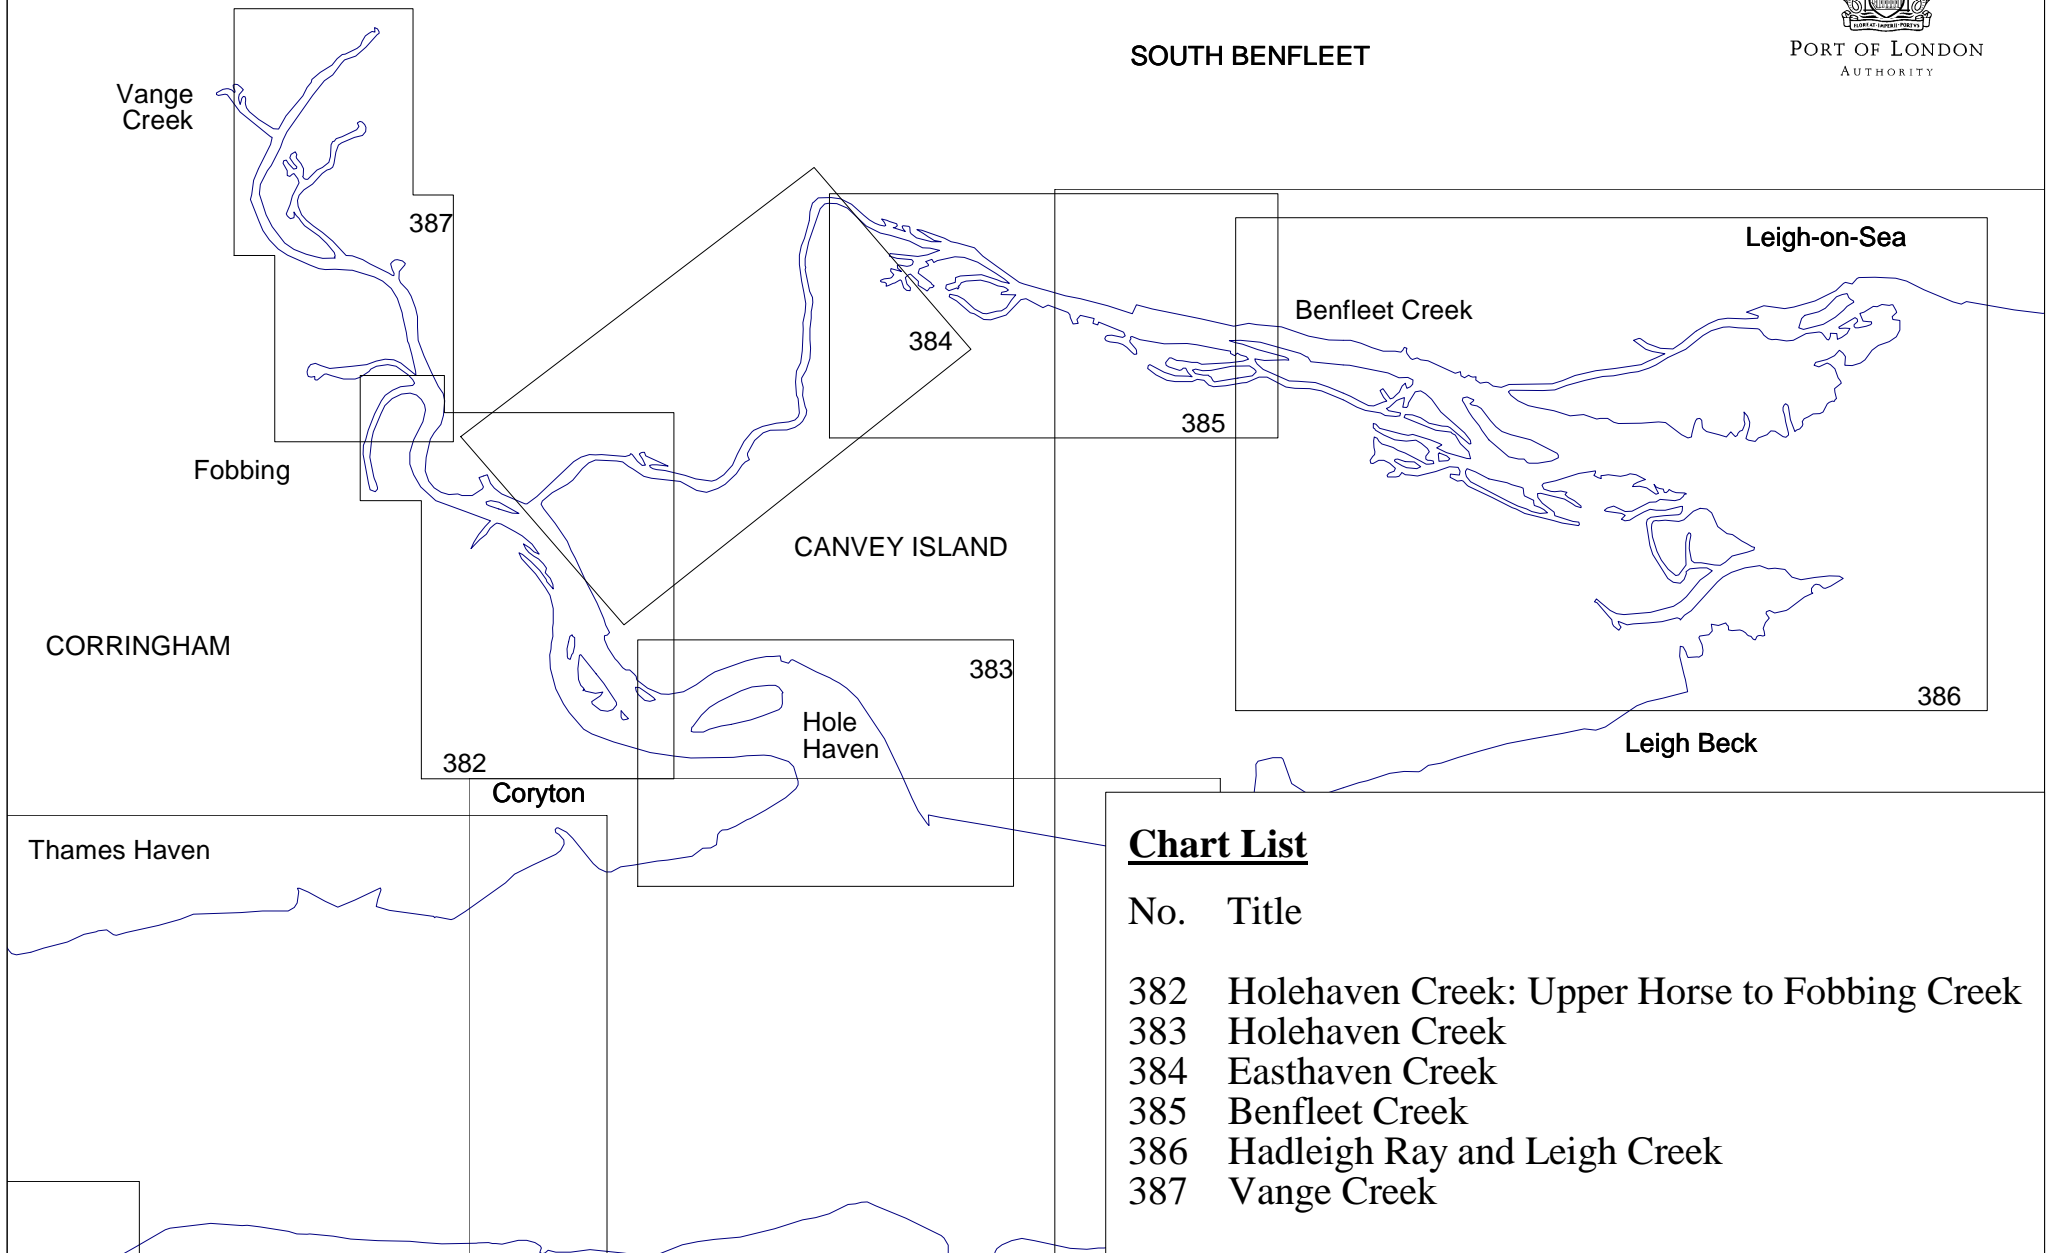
SOUTH BENFLEET

PORT OF LONDON
AUTHORITY

Vange Creek

387

384

Leigh-on-Sea

Benfleet Creek

385

Fobbing

CANVEY ISLAND

CORRINGHAM

383

386

Hole Haven

Leigh Beck

382

Coryton

Thames Haven

**Chart List**

| No. | Title |
|---|---|
| 382 | Holehaven Creek: Upper Horse to Fobbing Creek |
| 383 | Holehaven Creek |
| 384 | Easthaven Creek |
| 385 | Benfleet Creek |
| 386 | Hadleigh Ray and Leigh Creek |
| 387 | Vange Creek |